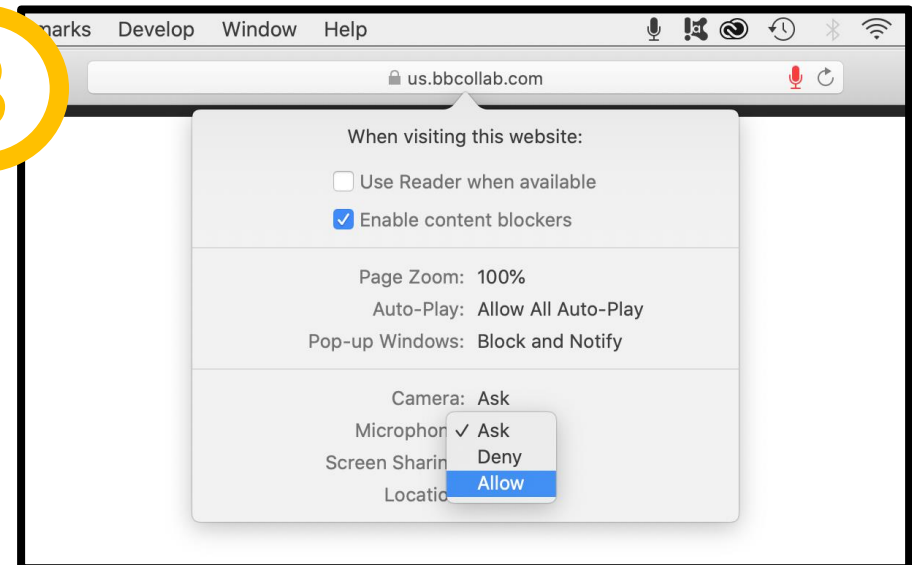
marks Develop Window Help

us.bbcollab.com

When visiting this website:

Use Reader when available

Enable content blockers

Page Zoom: 100%

Auto-Play: Allow All Auto-Play

Pop-up Windows: Block and Notify

Camera: Ask

Microphon ✓ Ask

Screen Sharin Deny

Locatio Allow